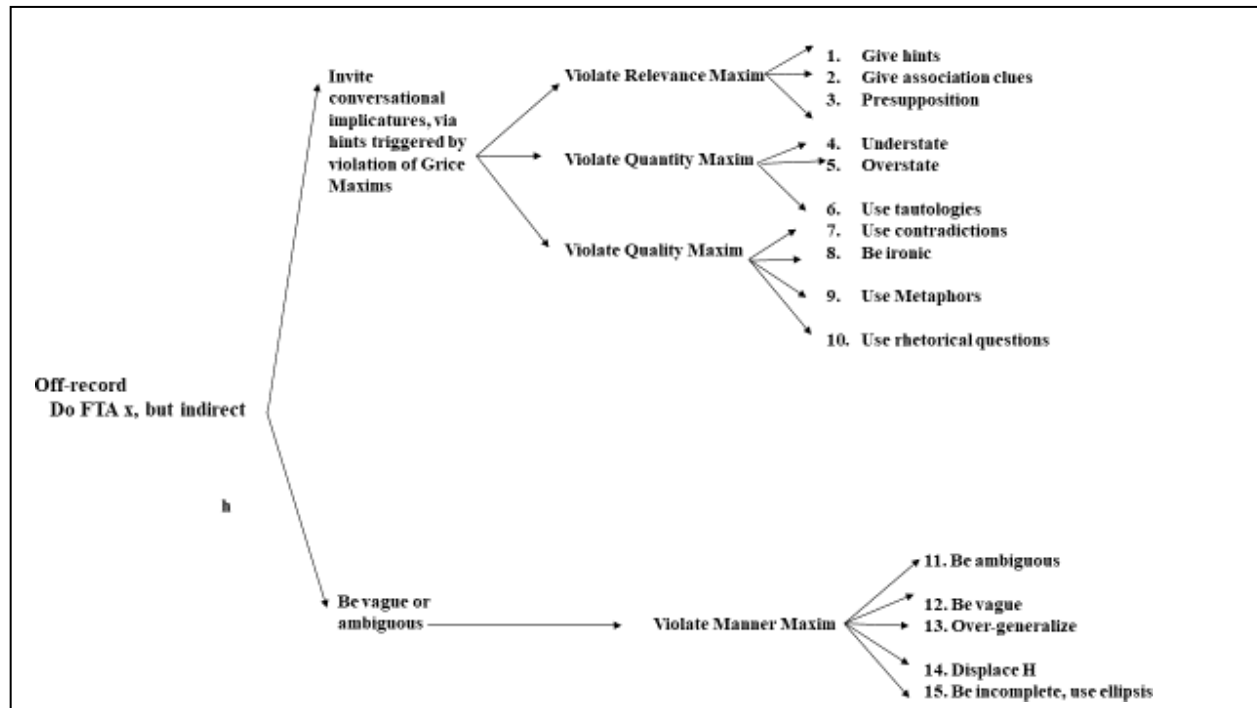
Off-record
Do FTA x, but indirect

h

Invite conversational implicatures, via hints triggered by violation of Grice Maxims

Violate Relevance Maxim

1. Give hints
2. Give association clues
3. Presupposition

Violate Quantity Maxim

4. Understate
5. Overstate
6. Use tautologies

Violate Quality Maxim

7. Use contradictions
8. Be ironic
9. Use Metaphors
10. Use rhetorical questions

Be vague or ambiguous

Violate Manner Maxim

11. Be ambiguous
12. Be vague
13. Over-generalize
14. Displace H
15. Be incomplete, use ellipsis